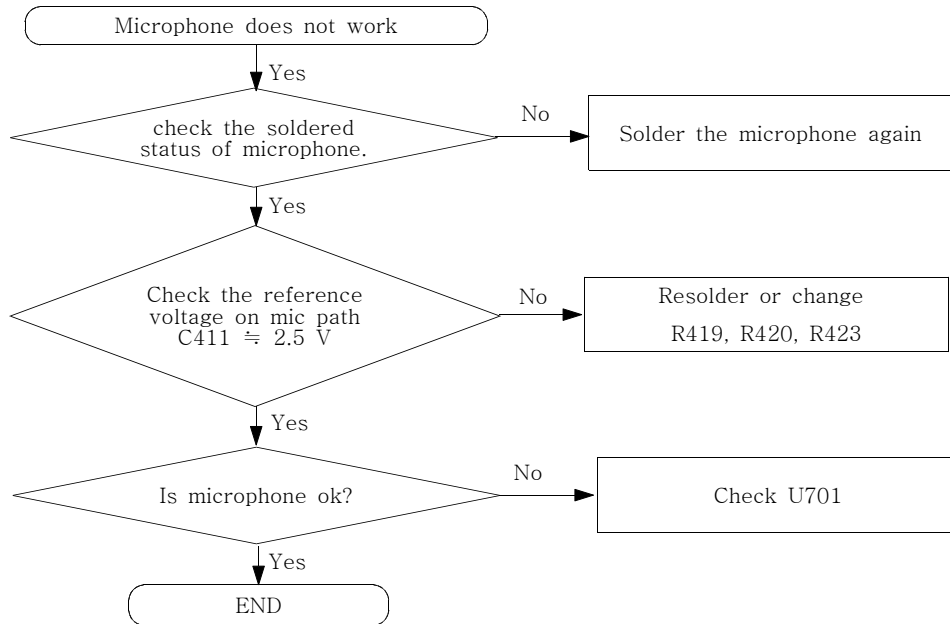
Microphone does not work

Yes

check the soldered status of microphone.

No

Solder the microphone again

Yes

Check the reference voltage on mic path C411 $\fallingdotseq$ 2.5 V

No

Resolder or change R419, R420, R423

Yes

Is microphone ok?

No

Check U701

Yes

END